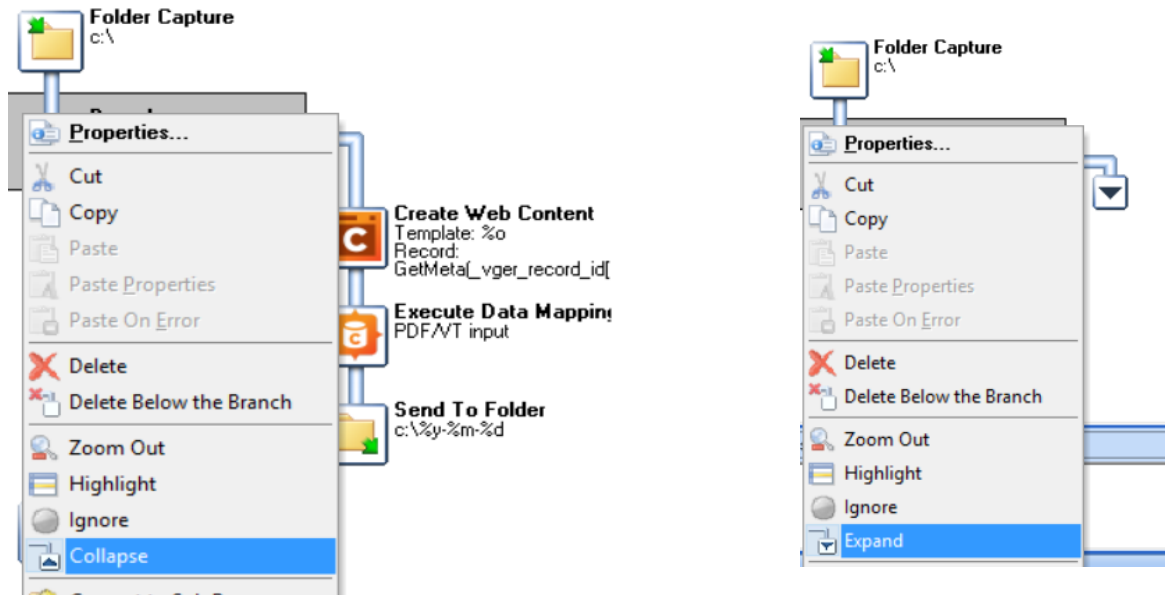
Folder Capture
c:\

Properties...
Cut
Copy
Paste
Paste Properties
Paste On Error
Delete
Delete Below the Branch
Zoom Out
Highlight
Ignore
Collapse

Create Web Content
Template: %o
Record:
GetMeta(_vger_record_id[

Execute Data Mapping
PDF/VT input

Send To Folder
c:\%y-%m-%d

Folder Capture
c:\

Properties...
Cut
Copy
Paste
Paste Properties
Paste On Error
Delete
Delete Below the Branch
Zoom Out
Highlight
Ignore
Expand